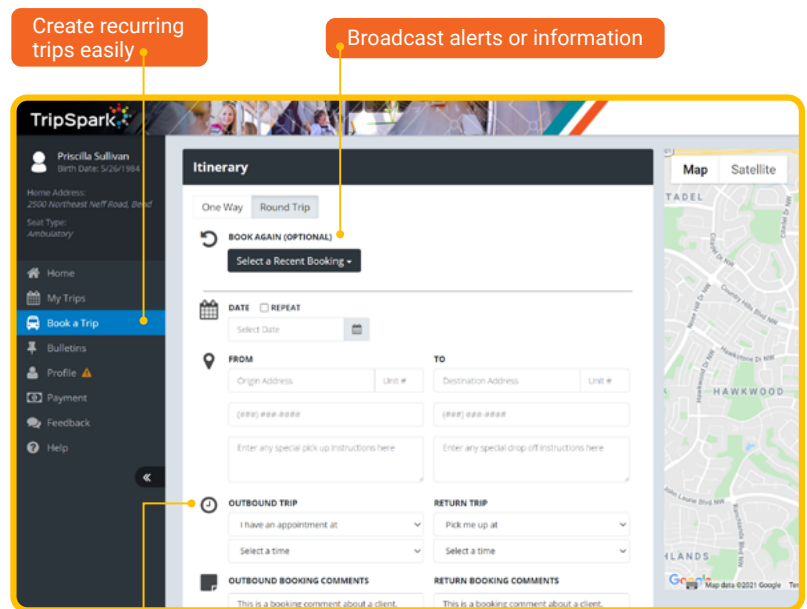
Create recurring trips easily

Broadcast alerts or information

TripSpark

Priscilla Sullivan
Birth Date: 5/26/1984

Home Address:
2500 Northeast Neff Road, Bend

Seat Type:
Ambulatory

Home
My Trips
Book a Trip
Bulletins
Profile
Payment
Feedback
Help

«

Itinerary

One Way
Round Trip

BOOK AGAIN (OPTIONAL)
Select a Recent Booking ▾

DATE
REPEAT
Select Date

FROM
Origin Address
Unit #
(###) ###-####
Enter any special pick up instructions here

TO
Destination Address
Unit #
(###) ###-####
Enter any special drop off instructions here

OUTBOUND TRIP
I have an appointment at
Select a time

RETURN TRIP
Pick me up at
Select a time

OUTBOUND BOOKING COMMENTS
This is a booking comment about a client.

RETURN BOOKING COMMENTS
This is a booking comment about a client.

Map
Satellite
TADEL
HAWKWOOD
HLANDS
Google
Map data ©2021 Google
Ter